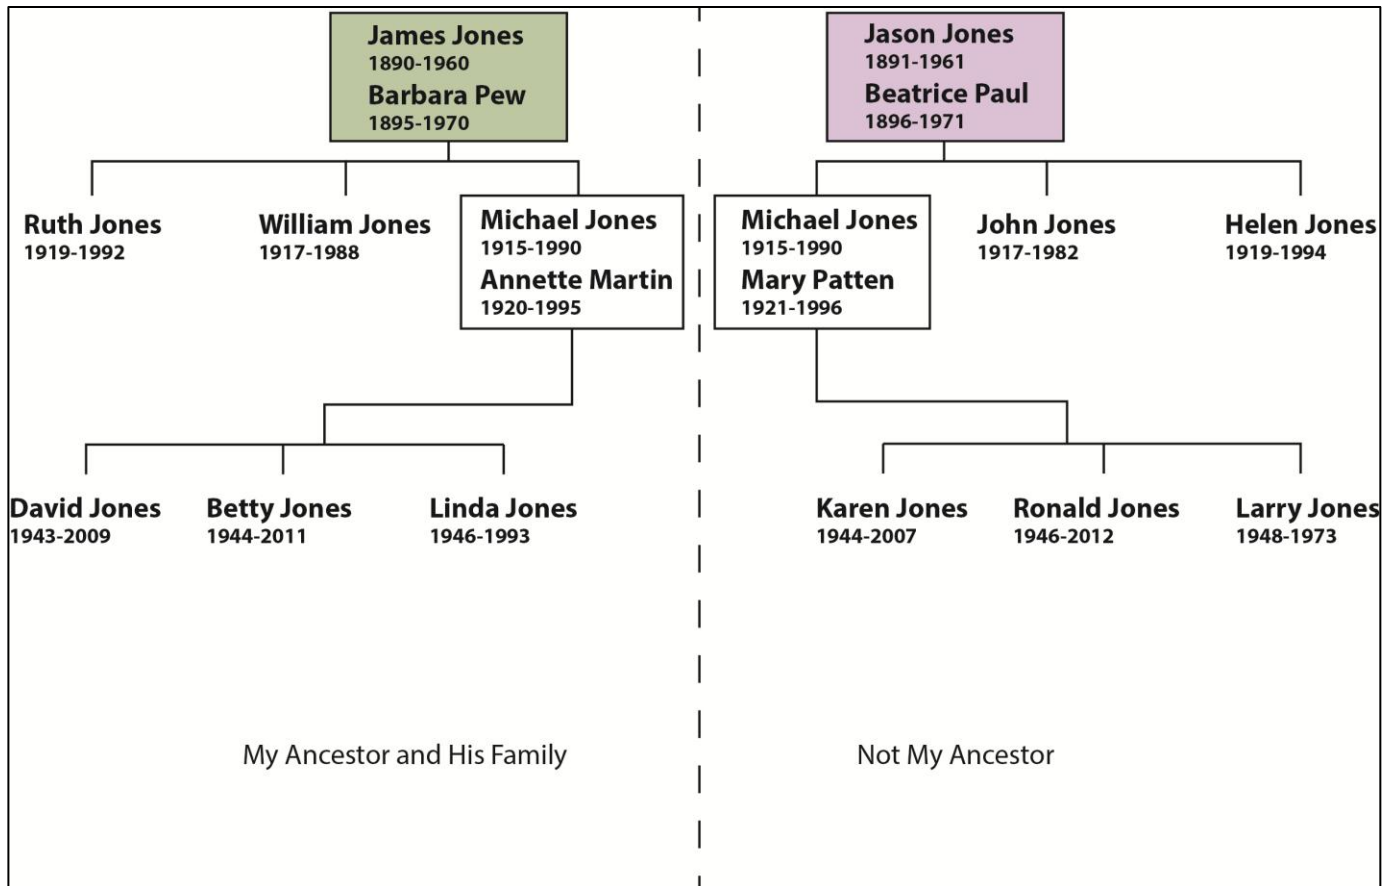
James Jones
1890-1960
Barbara Pew
1895-1970

Ruth Jones
1919-1992

William Jones
1917-1988

Michael Jones
1915-1990
Annette Martin
1920-1995

David Jones
1943-2009

Betty Jones
1944-2011

Linda Jones
1946-1993

My Ancestor and His Family

Jason Jones
1891-1961
Beatrice Paul
1896-1971

Michael Jones
1915-1990
Mary Patten
1921-1996

John Jones
1917-1982

Helen Jones
1919-1994

Karen Jones
1944-2007

Ronald Jones
1946-2012

Larry Jones
1948-1973

Not My Ancestor